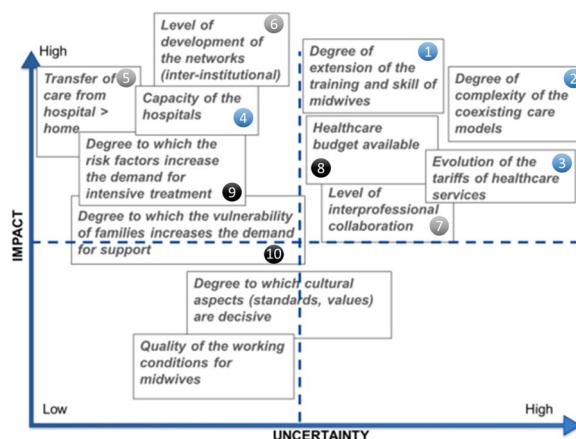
High

Level of development of the networks (inter-institutional) 6

Transfer of care from hospital > home 5

Capacity of the hospitals 4

Degree of extension of the training and skill of midwives 1

Degree of complexity of the coexisting care models 2

Healthcare budget available 8

Evolution of the tariffs of healthcare services 3

Degree to which the risk factors increase the demand for intensive treatment 9

Level of interprofessional collaboration 7

Degree to which the vulnerability of families increases the demand for support 10

IMPACT

Degree to which cultural aspects (standards, values) are decisive

Quality of the working conditions for midwives

Low

High

UNCERTAINTY